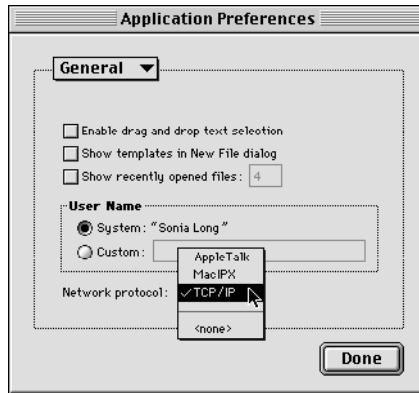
Application Preferences

General

Enable drag and drop text selection

Show templates in New File dialog

Show recently opened files: 4

User Name

System: "Sonia Long"

Custom:

Network protocol:

AppleTalk

MacIPX

✓TCP/IP

<none>

Done